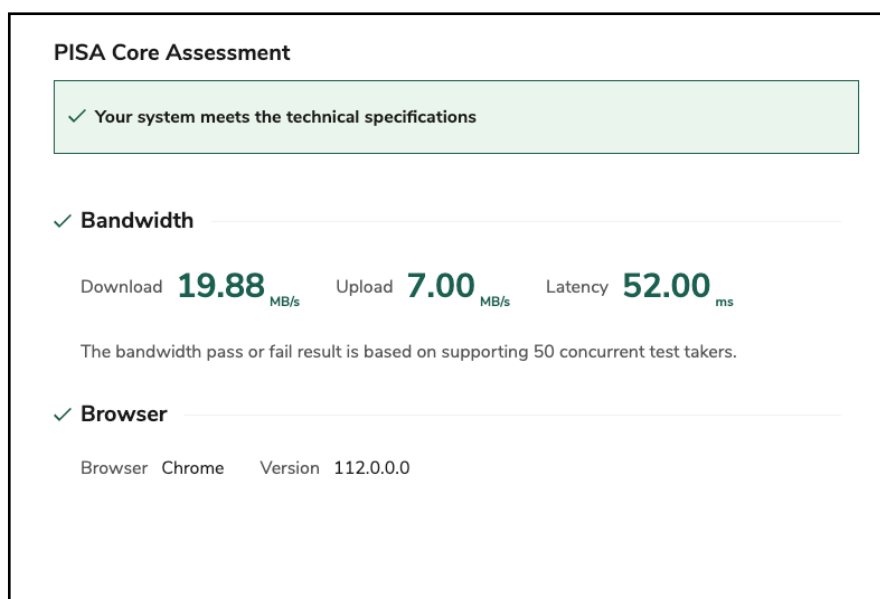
PISA Core Assessment

✓ Your system meets the technical specifications

✓ Bandwidth

Download 19.88 MB/s Upload 7.00 MB/s Latency 52.00 ms

The bandwidth pass or fail result is based on supporting 50 concurrent test takers.

✓ Browser

Browser Chrome Version 112.0.0.0